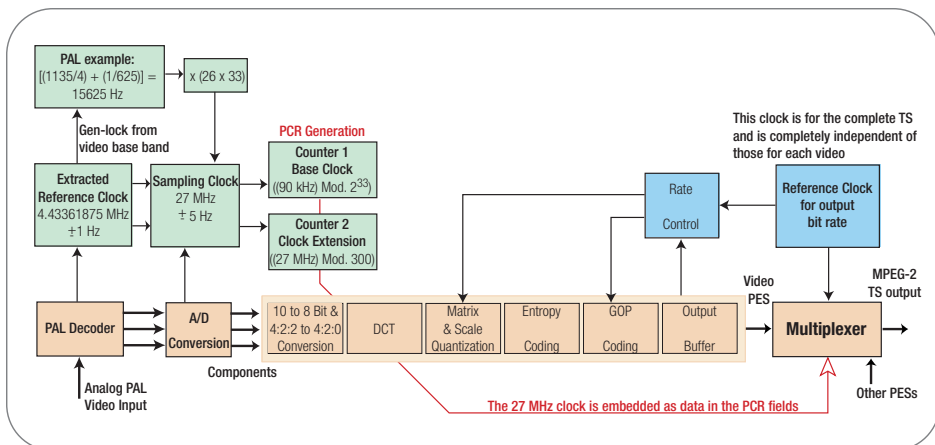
PAL example:
[(1135/4) + (1/625)] = 15625 Hz

x (26 x 33)

Gen-lock from video base band

PCR Generation

Extracted Reference Clock
4.43361875 MHz
±1 Hz

Sampling Clock
27 MHz
± 5 Hz

Counter 1
Base Clock
((90 kHz) Mod. $2^{33}$)

Counter 2
Clock Extension
((27 MHz) Mod. 300)

This clock is for the complete TS and is completely independent of those for each video

Rate
Control

Reference Clock for output bit rate

Video PES

MPEG-2 TS output

PAL Decoder

A/D Conversion

10 to 8 Bit & 4:2:2 to 4:2:0 Conversion

DCT

Matrix & Scale Quantization

Entropy Coding

GOP Coding

Output Buffer

Multiplexer

Components

Analog PAL Video Input

Other PESs

The 27 MHz clock is embedded as data in the PCR fields